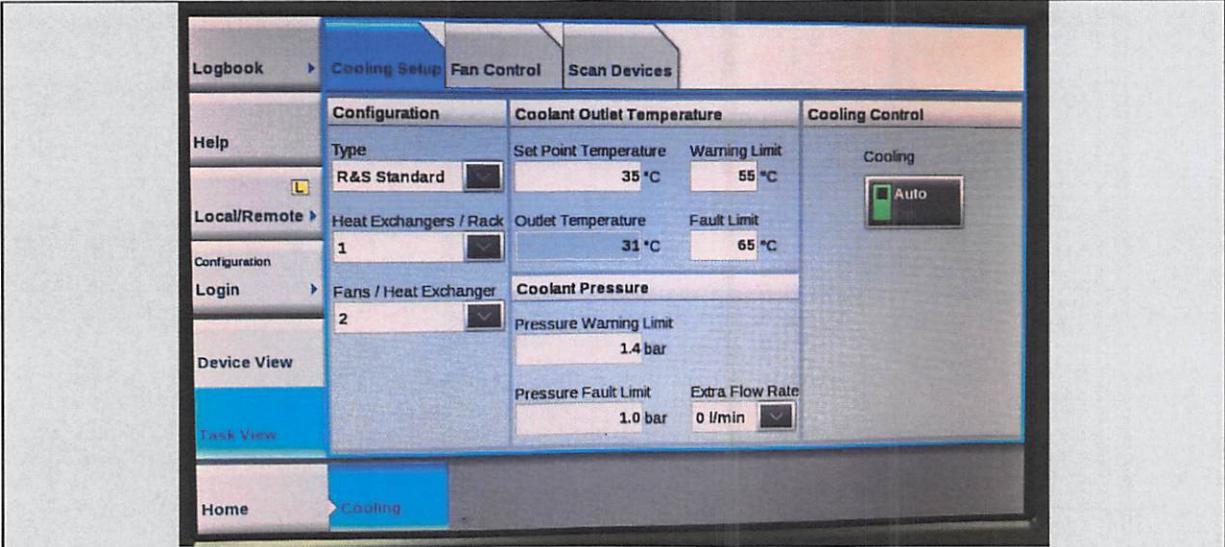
Logbook
Help
L
Local/Remote
Configuration
Login
Device View
Task View
Home

Cooling Setup
Fan Control
Scan Devices

Configuration
Type
R&S Standard
Heat Exchangers / Rack
1
Fans / Heat Exchanger
2

Coolant Outlet Temperature
Set Point Temperature
35 °C
Warning Limit
55 °C
Outlet Temperature
31 °C
Fault Limit
65 °C

Coolant Pressure
Pressure Warning Limit
1.4 bar
Pressure Fault Limit
1.0 bar
Extra Flow Rate
0 l/min

Cooling Control
Cooling
Auto
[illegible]

Cooling